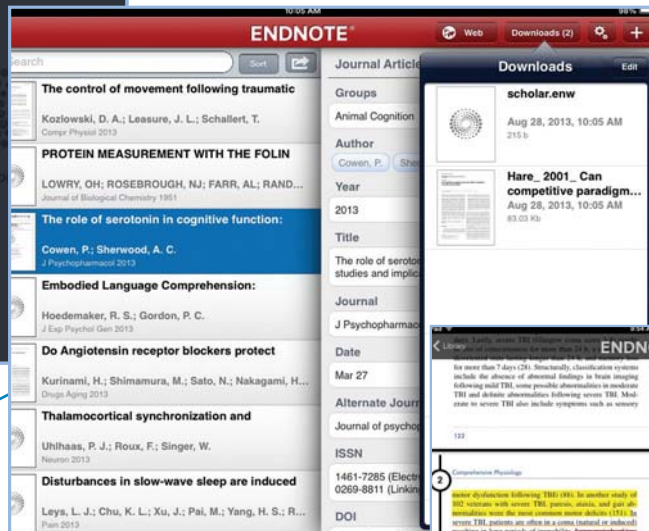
10:05 AM

98%

ENDNOTE

Web

Downloads (2)

+

Search

Sort

The control of movement following traumatic

Kozlowski, D. A.; Leasure, J. L.; Schallert, T.

Compr Physiol 2013

PROTEIN MEASUREMENT WITH THE FOLIN

LOWRY, OH; ROSEBROUGH, NJ; FARR, AL; RAND...

Journal of Biological Chemistry 1951

The role of serotonin in cognitive function:

Cowen, P.; Sherwood, A. C.

J Psychopharmacol 2013

Embodied Language Comprehension:

Hoedemaker, R. S.; Gordon, P. C.

J Exp Psychol Gen 2013

Do Angiotensin receptor blockers protect

Kurinami, H.; Shimamura, M.; Sato, N.; Nakagami, H...

Drugs Aging 2013

Thalamocortical synchronization and

Uhlhaas, P. J.; Roux, F.; Singer, W.

Neuron 2013

Disturbances in slow-wave sleep are induced

Leys, L. J.; Chu, K. L.; Xu, J.; Pai, M.; Yang, H. S.; R...

Pain 2013

Journal Article

Groups

Animal Cognition

Author

Cowen, P.

Year

2013

Title

The role of serotonin studies and implic

Journal

J Psychopharmac

Date

Mar 27

Alternate Journ

Journal of psychop

ISSN

1461-7285 (Electr 0269-8811 (Linkin

DOI

Downloads

Edit

scholar.enw

Aug 28, 2013, 10:05 AM

215 b

Hare_ 2001_ Can competitive paradigm...

Aug 28, 2013, 10:05 AM

83.03 Kb

Library

ENDN

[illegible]

133

Comprehensive Physiology

2

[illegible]